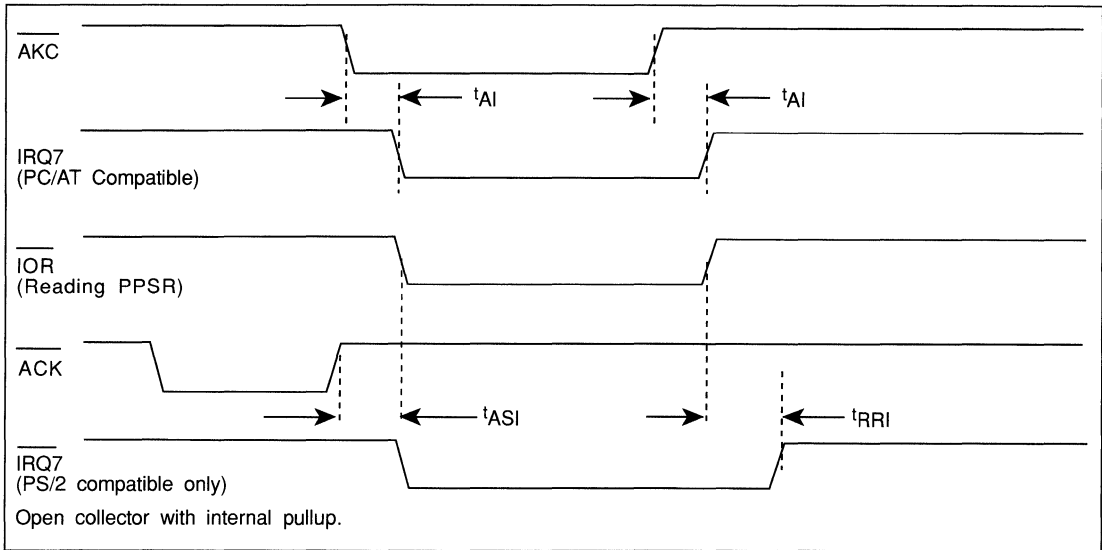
$\overline{AKC}$

$t_{AI}$

$t_{AI}$

IRQ7
(PC/AT Compatible)

$\overline{IOR}$
(Reading PPSR)

$\overline{ACK}$

$t_{ASI}$

$t_{RRI}$

$\overline{IRQ7}$
(PS/2 compatible only)

Open collector with internal pullup.